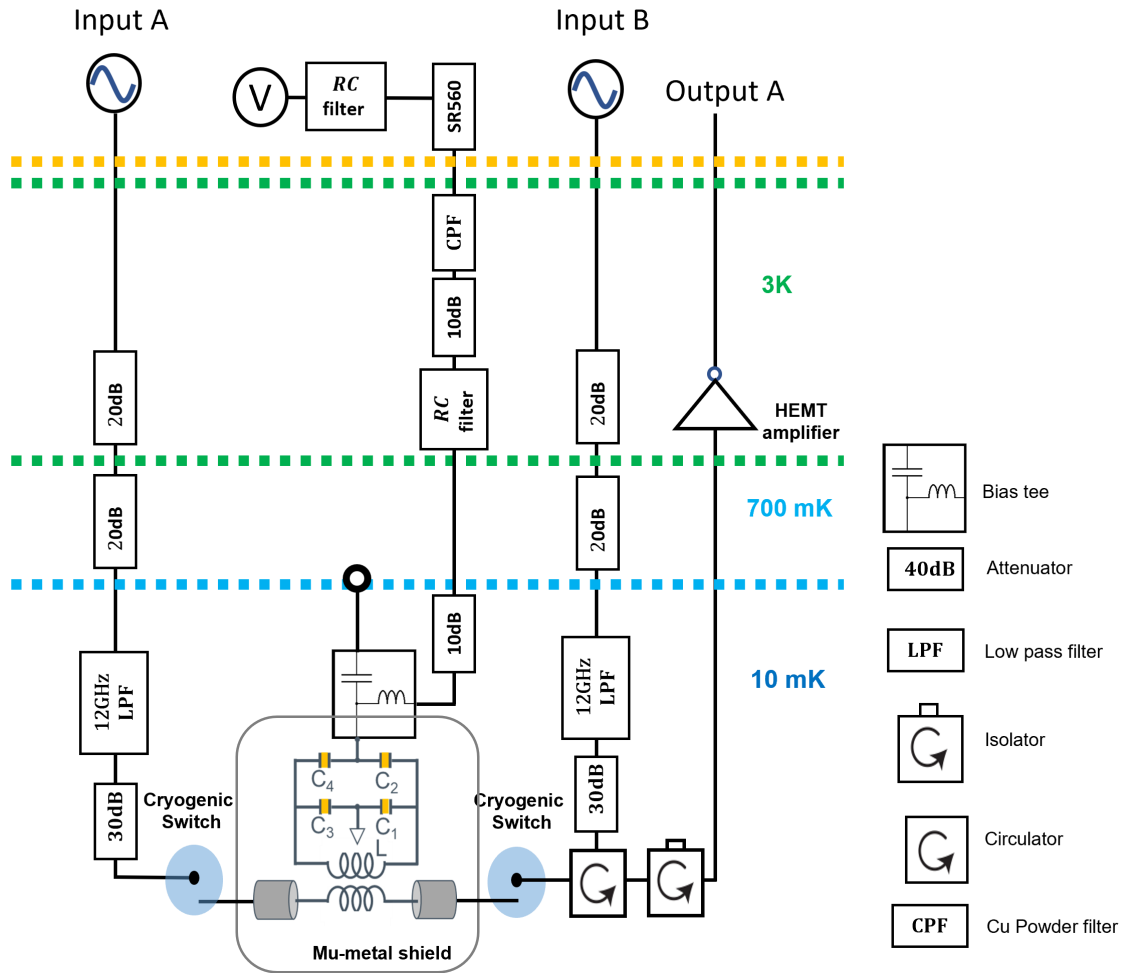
Input A

Input B

Output A

V

$RC$ filter

SR560

CPF

10dB

$RC$ filter

3K

20dB

20dB

HEMT amplifier

20dB

20dB

700 mK

Bias tee

40dB Attenuator

10dB

12GHz LPF

LPF Low pass filter

10 mK

12GHz LPF

Isolator

30dB

Cryogenic Switch

$C_4$ $C_2$

$C_3$ $C_1$

L

Cryogenic Switch

30dB

Circulator

Mu-metal shield

CPF Cu Powder filter